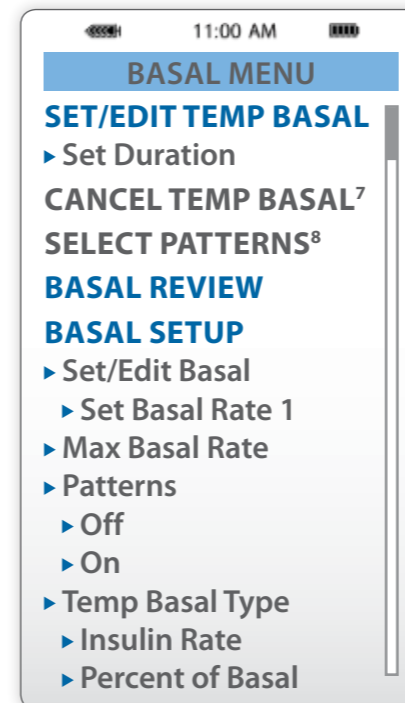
11:00 AM

BASAL MENU

SET/EDIT TEMP BASAL

▸ Set Duration

CANCEL TEMP BASAL$^7$

SELECT PATTERNS$^8$

BASAL REVIEW

BASAL SETUP

▸ Set/Edit Basal

▸ Set Basal Rate 1

▸ Max Basal Rate

▸ Patterns

▸ Off

▸ On

▸ Temp Basal Type

▸ Insulin Rate

▸ Percent of Basal